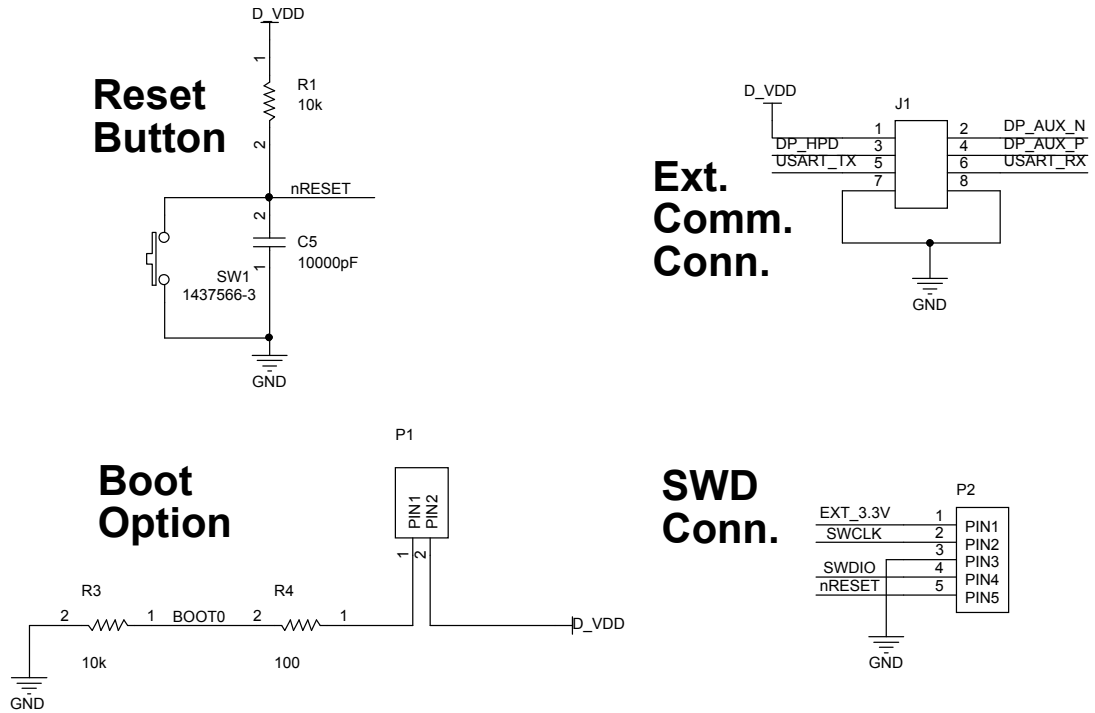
D_VDD

Reset Button

1
R1
10k
2
nRESET
2
C5
10000pF
1
SW1
1437566-3
GND

D_VDD
J1
1 2 DP_AUX_N
DP_HPD 3 4 DP_AUX_P
USART_TX 5 6 USART_RX
7 8

Ext. Comm. Conn.

GND

P1
PIN1
PIN2

Boot Option

1 2
R3
2 1 BOOT0 2
R4
1
D_VDD
10k
100
GND

SWD Conn.

P2
EXT_3.3V 1 PIN1
SWCLK 2 PIN2
3 PIN3
SWDIO 4 PIN4
nRESET 5 PIN5
GND